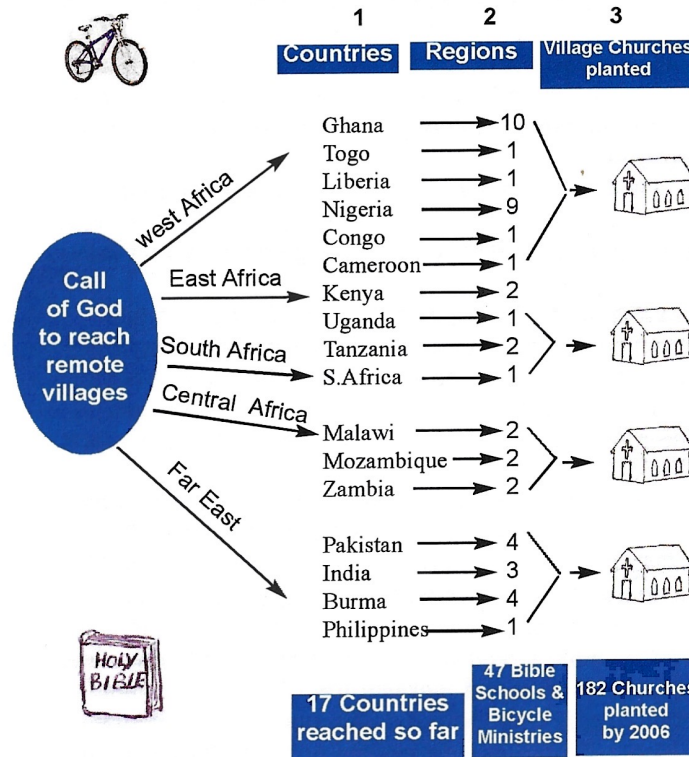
1 Countries

2 Regions

3 Village Churches planted

Call of God to reach remote villages

west Africa

East Africa

South Africa

Central Africa

Far East

Ghana 10
Togo 1
Liberia 1
Nigeria 9
Congo 1
Cameroon 1
Kenya 2
Uganda 1
Tanzania 2
S.Africa 1
Malawi 2
Mozambique 2
Zambia 2
Pakistan 4
India 3
Burma 4
Philippines 1

HOLY BIBLE

17 Countries reached so far

47 Bible Schools & Bicycle Ministries

182 Churches planted by 2006